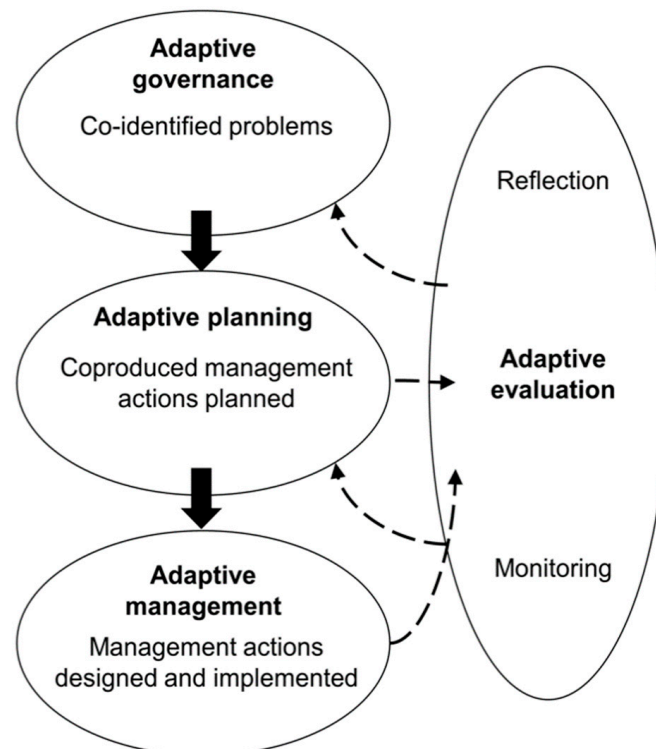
**Adaptive governance**

Co-identified problems

Reflection

**Adaptive planning**

Coproduced management actions planned

**Adaptive evaluation**

**Adaptive management**

Management actions designed and implemented

Monitoring